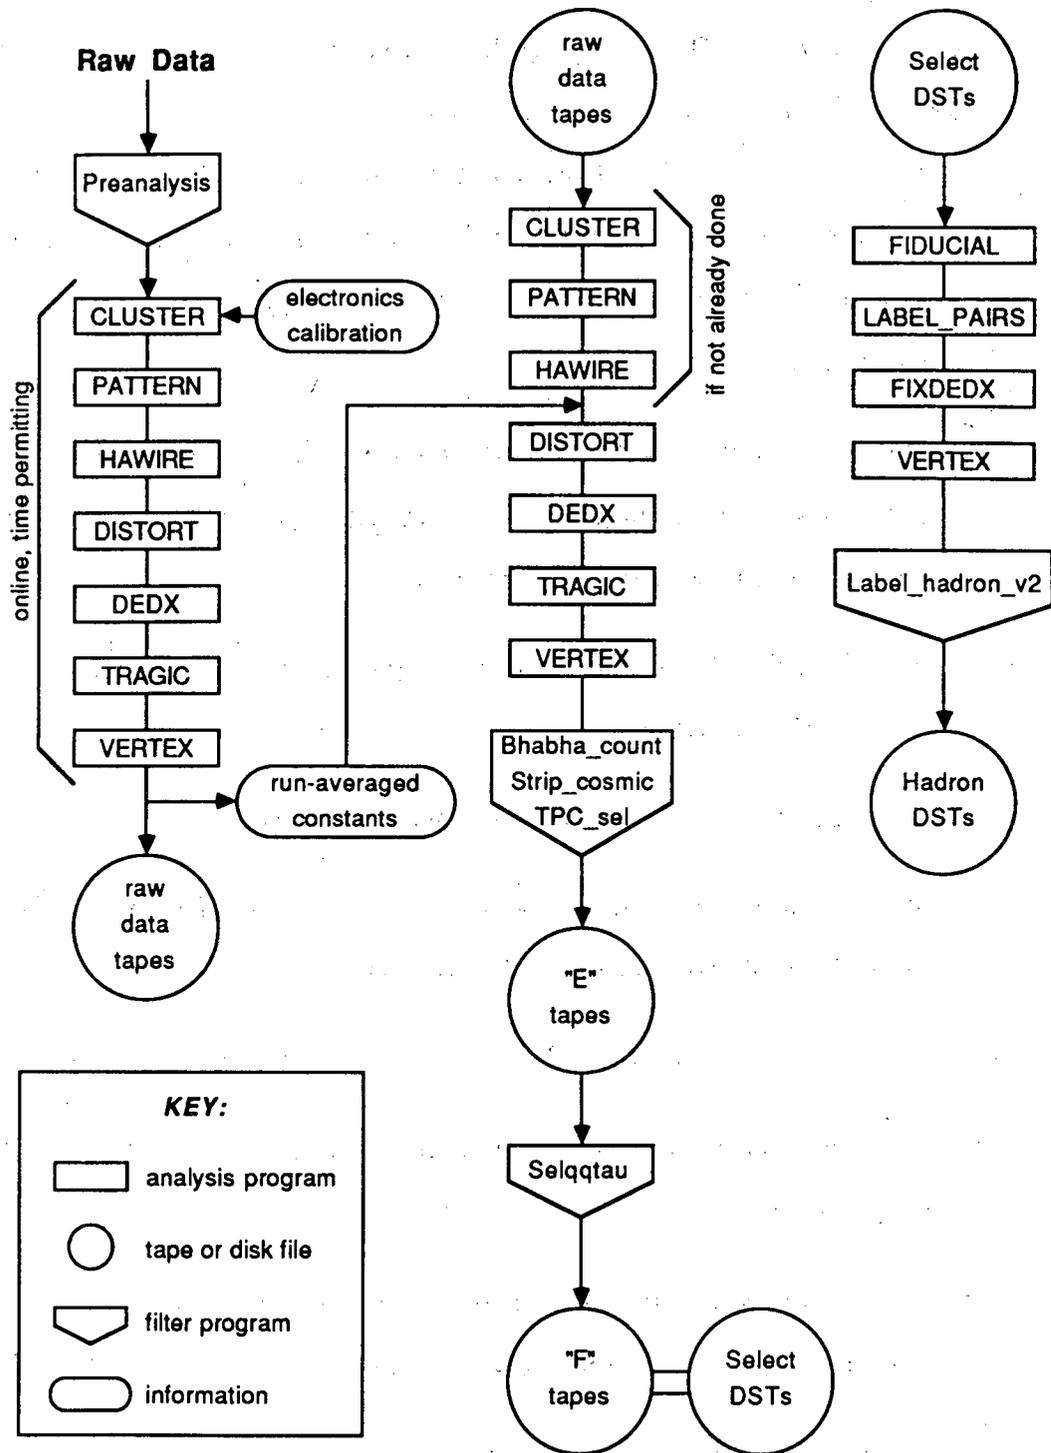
Raw Data

Preanalysis

online, time permitting

CLUSTER

electronics calibration

PATTERN

HAWIRE

DISTORT

DEDX

TRAGIC

VERTEX

run-averaged constants

raw data tapes

raw data tapes

CLUSTER

PATTERN

HAWIRE

if not already done

DISTORT

DEDX

TRAGIC

VERTEX

Bhabha_count
Strip_cosmic
TPC_sel

"E" tapes

Selqqtau

"F" tapes

Select DSTs

Select DSTs

FIDUCIAL

LABEL_PAIRS

FIXDEDX

VERTEX

Label_hadron_v2

Hadron DSTs

KEY:

analysis program

tape or disk file

filter program

information